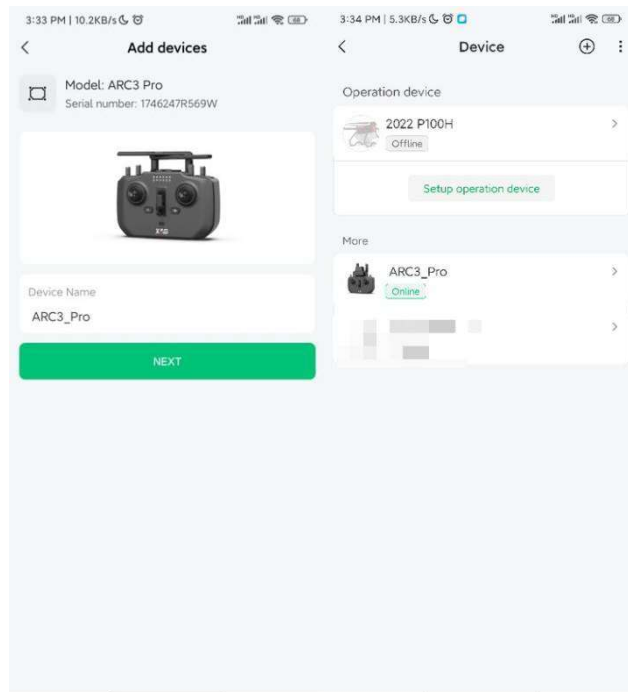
3:33 PM | 10.2KB/s

Add devices

Model: ARC3 Pro
Serial number: 1746247R569W

Device Name
ARC3_Pro

NEXT

3:34 PM | 5.3KB/s

Device

Operation device

2022 P100H
Offline

Setup operation device

More

ARC3_Pro
Online